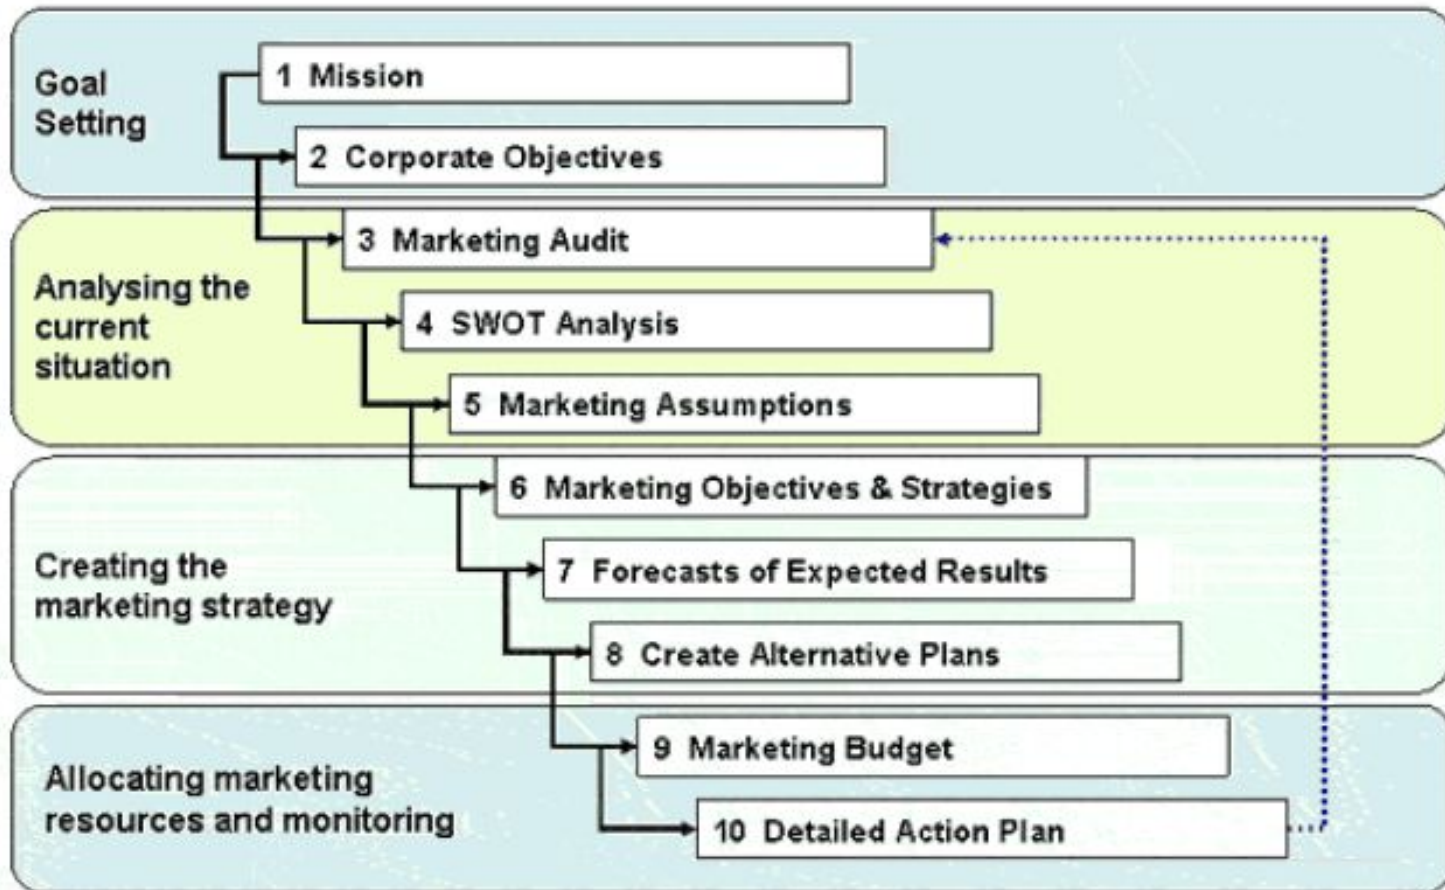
Goal Setting

1 Mission

2 Corporate Objectives

Analysing the current situation

3 Marketing Audit

4 SWOT Analysis

5 Marketing Assumptions

Creating the marketing strategy

6 Marketing Objectives & Strategies

7 Forecasts of Expected Results

8 Create Alternative Plans

Allocating marketing resources and monitoring

9 Marketing Budget

10 Detailed Action Plan